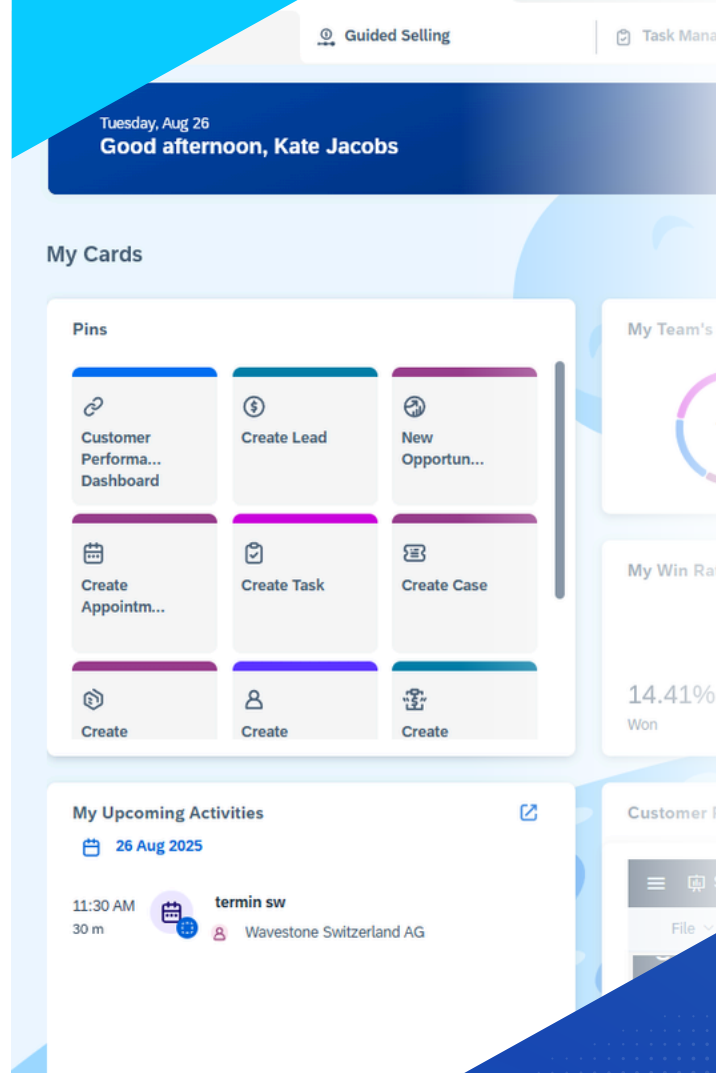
Guided Selling
Task Mana

Tuesday, Aug 26
Good afternoon, Kate Jacobs

My Cards

Pins

Customer Performa... Dashboard
Create Lead
New Opportun...
Create Appointm...
Create Task
Create Case
Create
Create
Create

My Team's

My Win Ra

14.41%
Won

My Upcoming Activities

26 Aug 2025

11:30 AM
30 m
termin sw
Wavestone Switzerland AG

Customer

File